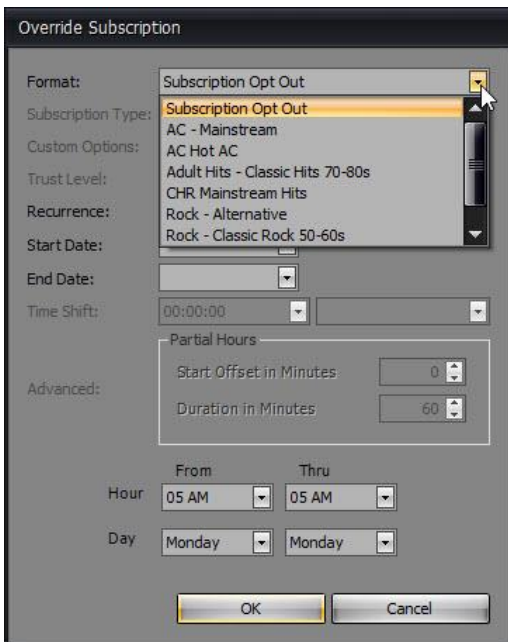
Override Subscription

Format: Subscription Opt Out
Subscription Type:
Custom Options:
Trust Level:
Recurrence:
Start Date:
End Date:
Time Shift: 00:00:00

Subscription Opt Out
AC - Mainstream
AC Hot AC
Adult Hits - Classic Hits 70-80s
CHR Mainstream Hits
Rock - Alternative
Rock - Classic Rock 50-60s

Advanced:
Partial Hours
Start Offset in Minutes 0
Duration in Minutes 60

From Thru
Hour 05 AM 05 AM
Day Monday Monday

OK Cancel